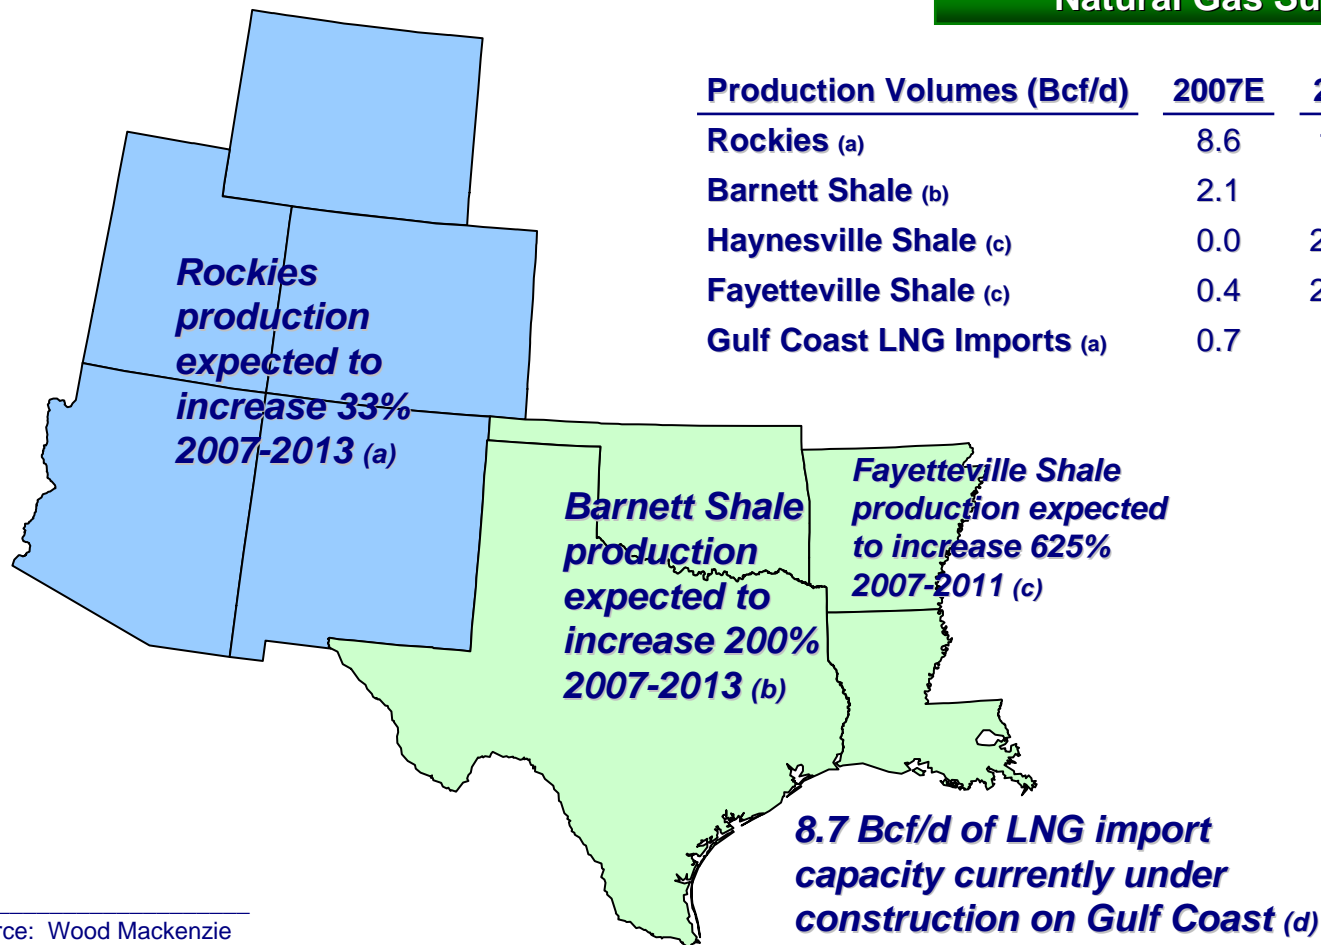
Natural Gas Su

| Production Volumes (Bcf/d) | 2007E | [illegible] |
|---|---|---|
| Rockies (a) | 8.6 | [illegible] |
| Barnett Shale (b) | 2.1 | |
| Haynesville Shale (c) | 0.0 | 2 |
| Fayetteville Shale (c) | 0.4 | 2 |
| Gulf Coast LNG Imports (a) | 0.7 | |

Rockies production expected to increase 33% 2007-2013 (a)

Barnett Shale production expected to increase 200% 2007-2013 (b)

Fayetteville Shale production expected to increase 625% 2007-2011 (c)

8.7 Bcf/d of LNG import capacity currently under construction on Gulf Coast (d)

rce: Wood Mackenzie